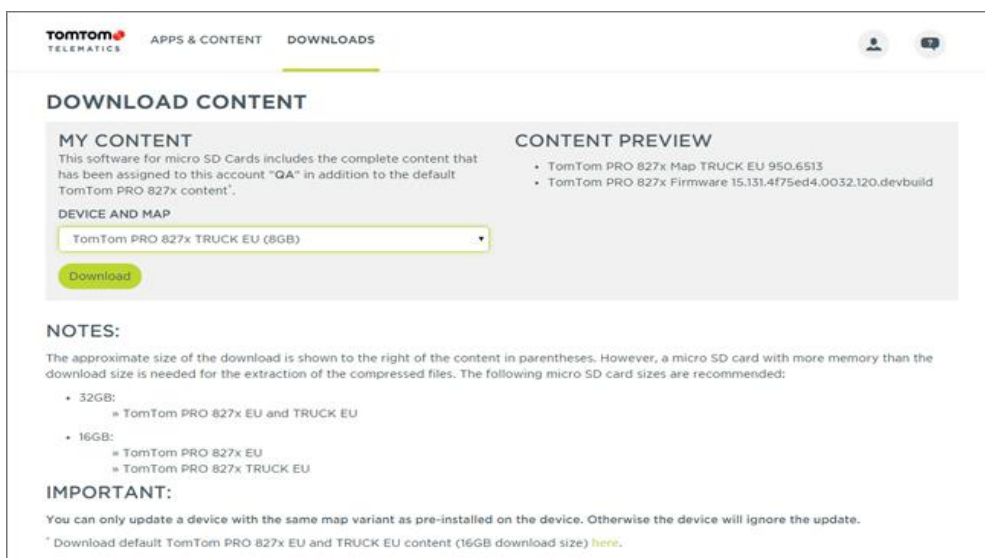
TOMTOM TELEMATICS

APPS & CONTENT

DOWNLOADS

DOWNLOAD CONTENT

MY CONTENT

This software for micro SD Cards includes the complete content that has been assigned to this account "QA" in addition to the default TomTom PRO 827x content*.

DEVICE AND MAP

TomTom PRO 827x TRUCK EU (8GB)

Download

CONTENT PREVIEW

- TomTom PRO 827x Map TRUCK EU 950.6513
- TomTom PRO 827x Firmware 15.131.4f75ed4.0032.120.devbuild

NOTES:

The approximate size of the download is shown to the right of the content in parentheses. However, a micro SD card with more memory than the download size is needed for the extraction of the compressed files. The following micro SD card sizes are recommended:

- 32GB:
 » TomTom PRO 827x EU and TRUCK EU
- 16GB:
 » TomTom PRO 827x EU
 » TomTom PRO 827x TRUCK EU

IMPORTANT:

You can only update a device with the same map variant as pre-installed on the device. Otherwise the device will ignore the update.

* Download default TomTom PRO 827x EU and TRUCK EU content (16GB download size) here.